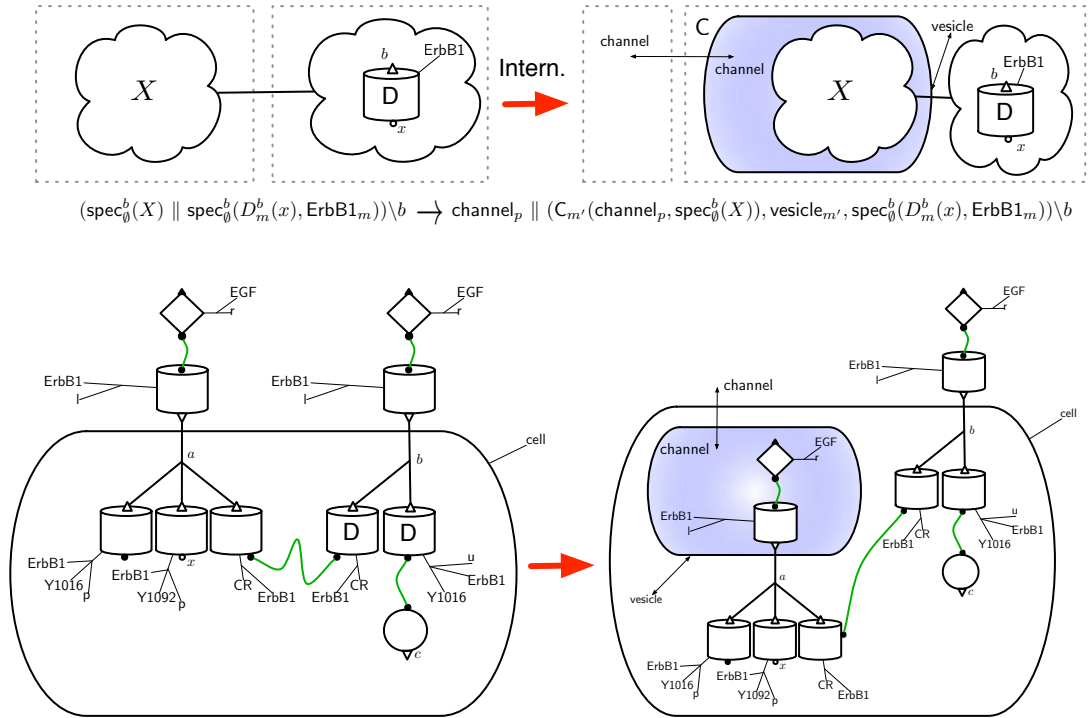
$X$

$b$ ErbB1

D

$x$

Intern.

channel

C

channel

vesicle

$X$

$b$ ErbB1

D

$x$

$(\mathsf{spec}^b_\emptyset(X) \parallel \mathsf{spec}^b_\emptyset(D^b_m(x), \mathsf{ErbB1}_m))\backslash b \longrightarrow \mathsf{channel}_p \parallel (\mathsf{C}_{m'}(\mathsf{channel}_p, \mathsf{spec}^b_\emptyset(X)), \mathsf{vesicle}_{m'}, \mathsf{spec}^b_\emptyset(D^b_m(x), \mathsf{ErbB1}_m))\backslash b$

EGF
r

EGF
r

ErbB1
l

ErbB1
l

cell

$a$

$b$

D

D

ErbB1
Y1016
p

ErbB1
$x$
Y1092
p

CR
ErbB1

ErbB1
CR

u
ErbB1
Y1016

$c$

channel

EGF
r

ErbB1
l

cell

channel

EGF
r

ErbB1
l

$b$

CR
ErbB1

u
ErbB1
Y1016

$c$

vesicle

$a$

ErbB1
Y1016
p

ErbB1
$x$
Y1092
p

CR
ErbB1